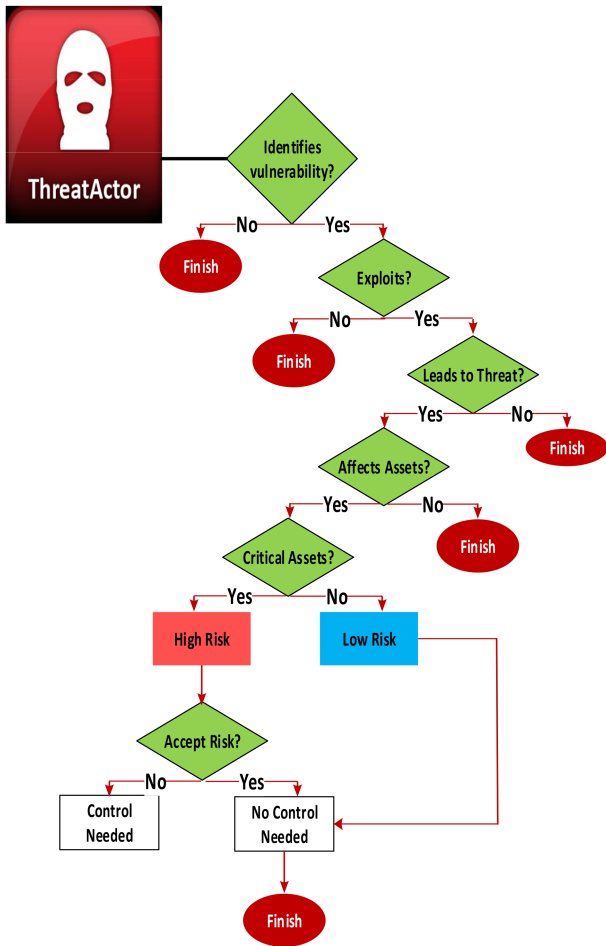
ThreatActor

Identifies vulnerability?

No
Yes

Finish

Exploits?

No
Yes

Finish

Leads to Threat?

Yes
No

Finish

Affects Assets?

Yes
No

Finish

Critical Assets?

Yes
No

High Risk

Low Risk

Accept Risk?

No
Yes

Control Needed

No Control Needed

Finish